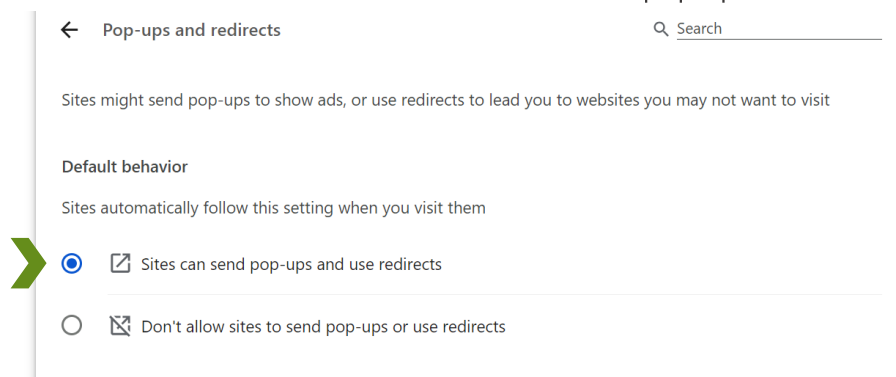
Pop-ups and redirects

Search

Sites might send pop-ups to show ads, or use redirects to lead you to websites you may not want to visit

Default behavior

Sites automatically follow this setting when you visit them

Sites can send pop-ups and use redirects

Don't allow sites to send pop-ups or use redirects